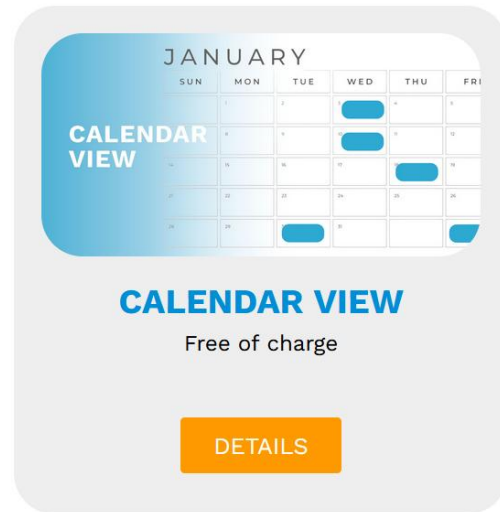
JANUARY

| SUN | MON | TUE | WED | THU | FR |
|---|---|---|---|---|---|
| | 1 | 2 | 3 | 4 | 5 |
| | 8 | 9 | 10 | 11 | 12 |
| 14 | 15 | 16 | 17 | 18 | 19 |
| 21 | 22 | 23 | 24 | 25 | 26 |
| 28 | 29 | | 31 | | |

CALENDAR VIEW

CALENDAR VIEW

Free of charge

DETAILS